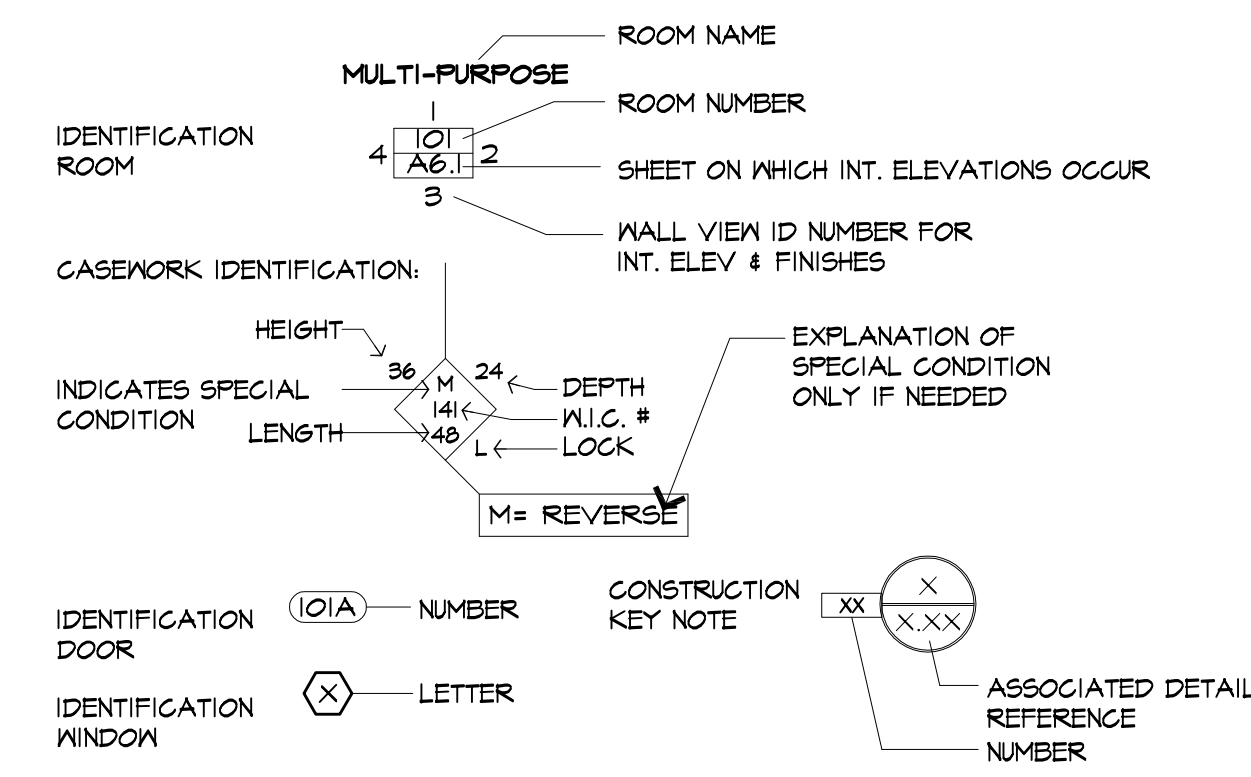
ROOM NAME

MULTI-PURPOSE

1

101

ROOM NUMBER

IDENTIFICATION ROOM

4

A6.1

2

SHEET ON WHICH INT. ELEVATIONS OCCUR

3

WALL VIEW ID NUMBER FOR INT. ELEV & FINISHES

CASEWORK IDENTIFICATION:

HEIGHT

EXPLANATION OF SPECIAL CONDITION ONLY IF NEEDED

36

24

INDICATES SPECIAL CONDITION

M

DEPTH

141

W.I.C. #

LENGTH

48

L

LOCK

M= REVERSE

IDENTIFICATION DOOR

101A

NUMBER

CONSTRUCTION KEY NOTE

XX

X

X.XX

IDENTIFICATION WINDOW

X

LETTER

ASSOCIATED DETAIL REFERENCE

NUMBER